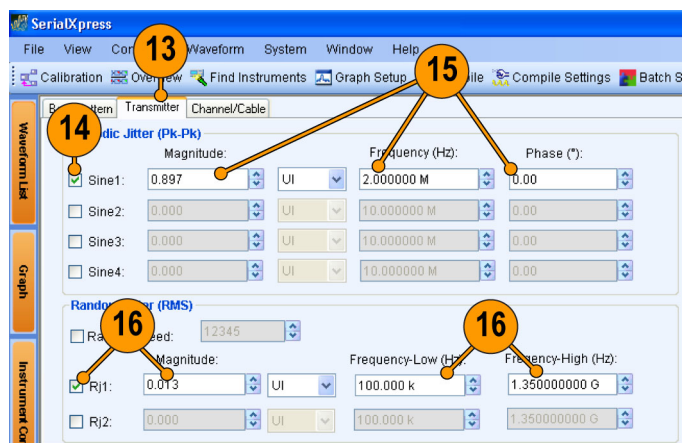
SerialXpress

File View Co 13 Waveform System Window Help

Calibration Overview Find Instruments Graph Setup 15 ile Compile Settings Batch S

Waveform List

Graph

Instrument Co

B ttern Transmitter Channel/Cable

14 dic Jitter (Pk-Pk)

Magnitude: Frequency (Hz): Phase (°):

Sine1: 0.897 UI 2.000000 M 0.00

Sine2: 0.000 UI 10.000000 M 0.00

Sine3: 0.000 UI 10.000000 M 0.00

Sine4: 0.000 UI 10.000000 M 0.00

Random er (RMS)

Ra 16 eed: 12345

Magnitude: 16 Frequency-Low (Hz): Frequency-High (Hz):

Rj1: 0.013 UI 100.000 k 1.350000000 G

Rj2: 0.000 UI 100.000 k 1.350000000 G